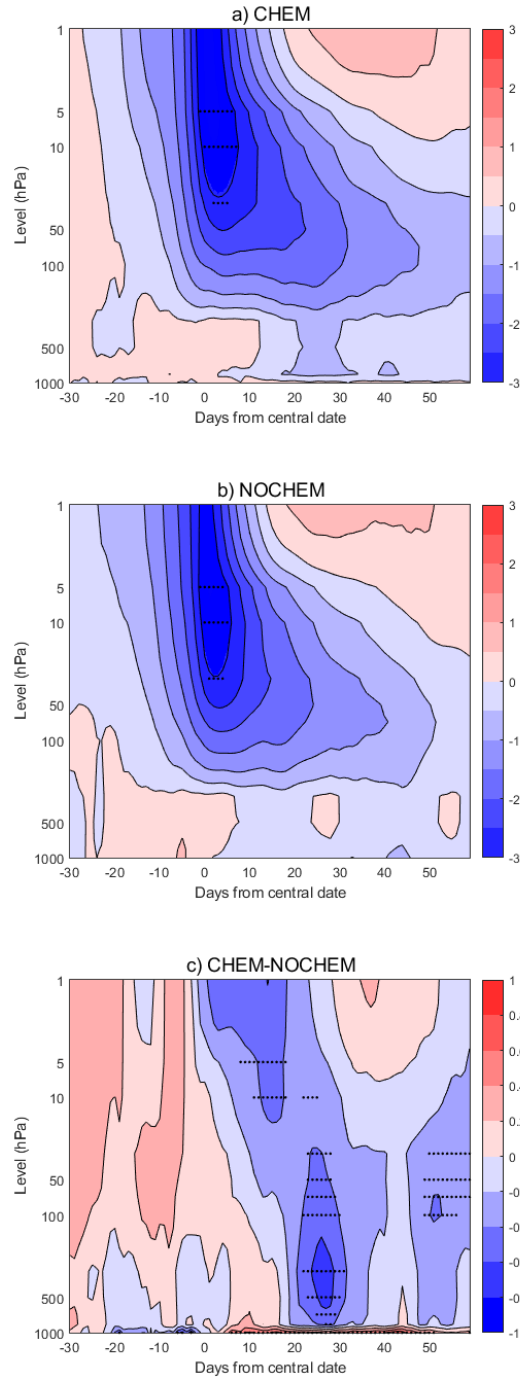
a) CHEM

Level (hPa)
1
5
10
50
100
500
1000

-30 -20 -10 0 10 20 30 40 50
Days from central date

3
2
1
0
-1
-2
-3

b) NOCHEM

Level (hPa)
1
5
10
50
100
500
1000

-30 -20 -10 0 10 20 30 40 50
Days from central date

3
2
1
0
-1
-2
-3

c) CHEM-NOCHEM

Level (hPa)
1
5
10
50
100
500
1000

-30 -20 -10 0 10 20 30 40 50
Days from central date

1
0.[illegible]
0.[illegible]
0.4
0.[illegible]
0
-0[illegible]
-0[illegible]
-0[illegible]
-0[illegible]
-1